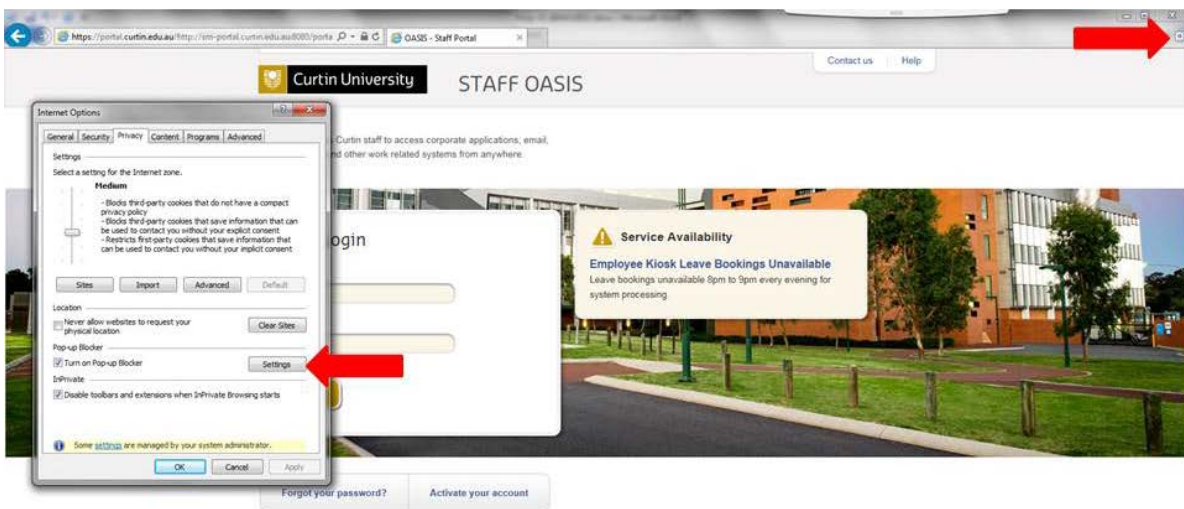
https://portal.curtin.edu.au/http://em-portal.curtin.edu.au:8080/porta
OASIS - Staff Portal

Contact us Help

Curtin University STAFF OASIS

Curtin staff to access corporate applications, email, nd other work related systems from anywhere.

ogin

Service Availability
Employee Kiosk Leave Bookings Unavailable
Leave bookings unavailable 8pm to 9pm every evening for system processing

Internet Options
General Security Privacy Content Programs Advanced
Settings
Select a setting for the Internet zone.
Medium
- Blocks third-party cookies that do not have a compact privacy policy
- Blocks third-party cookies that save information that can be used to contact you without your explicit consent
- Restricts first-party cookies that save information that can be used to contact you without your implicit consent
Sites Import Advanced Default
Location
Never allow websites to request your physical location
Clear Sites
Pop-up Blocker
Turn on Pop-up Blocker
Settings
InPrivate
Disable toolbars and extensions when InPrivate Browsing starts
Some settings are managed by your system administrator.
OK Cancel Apply

Forgot your password? Activate your account